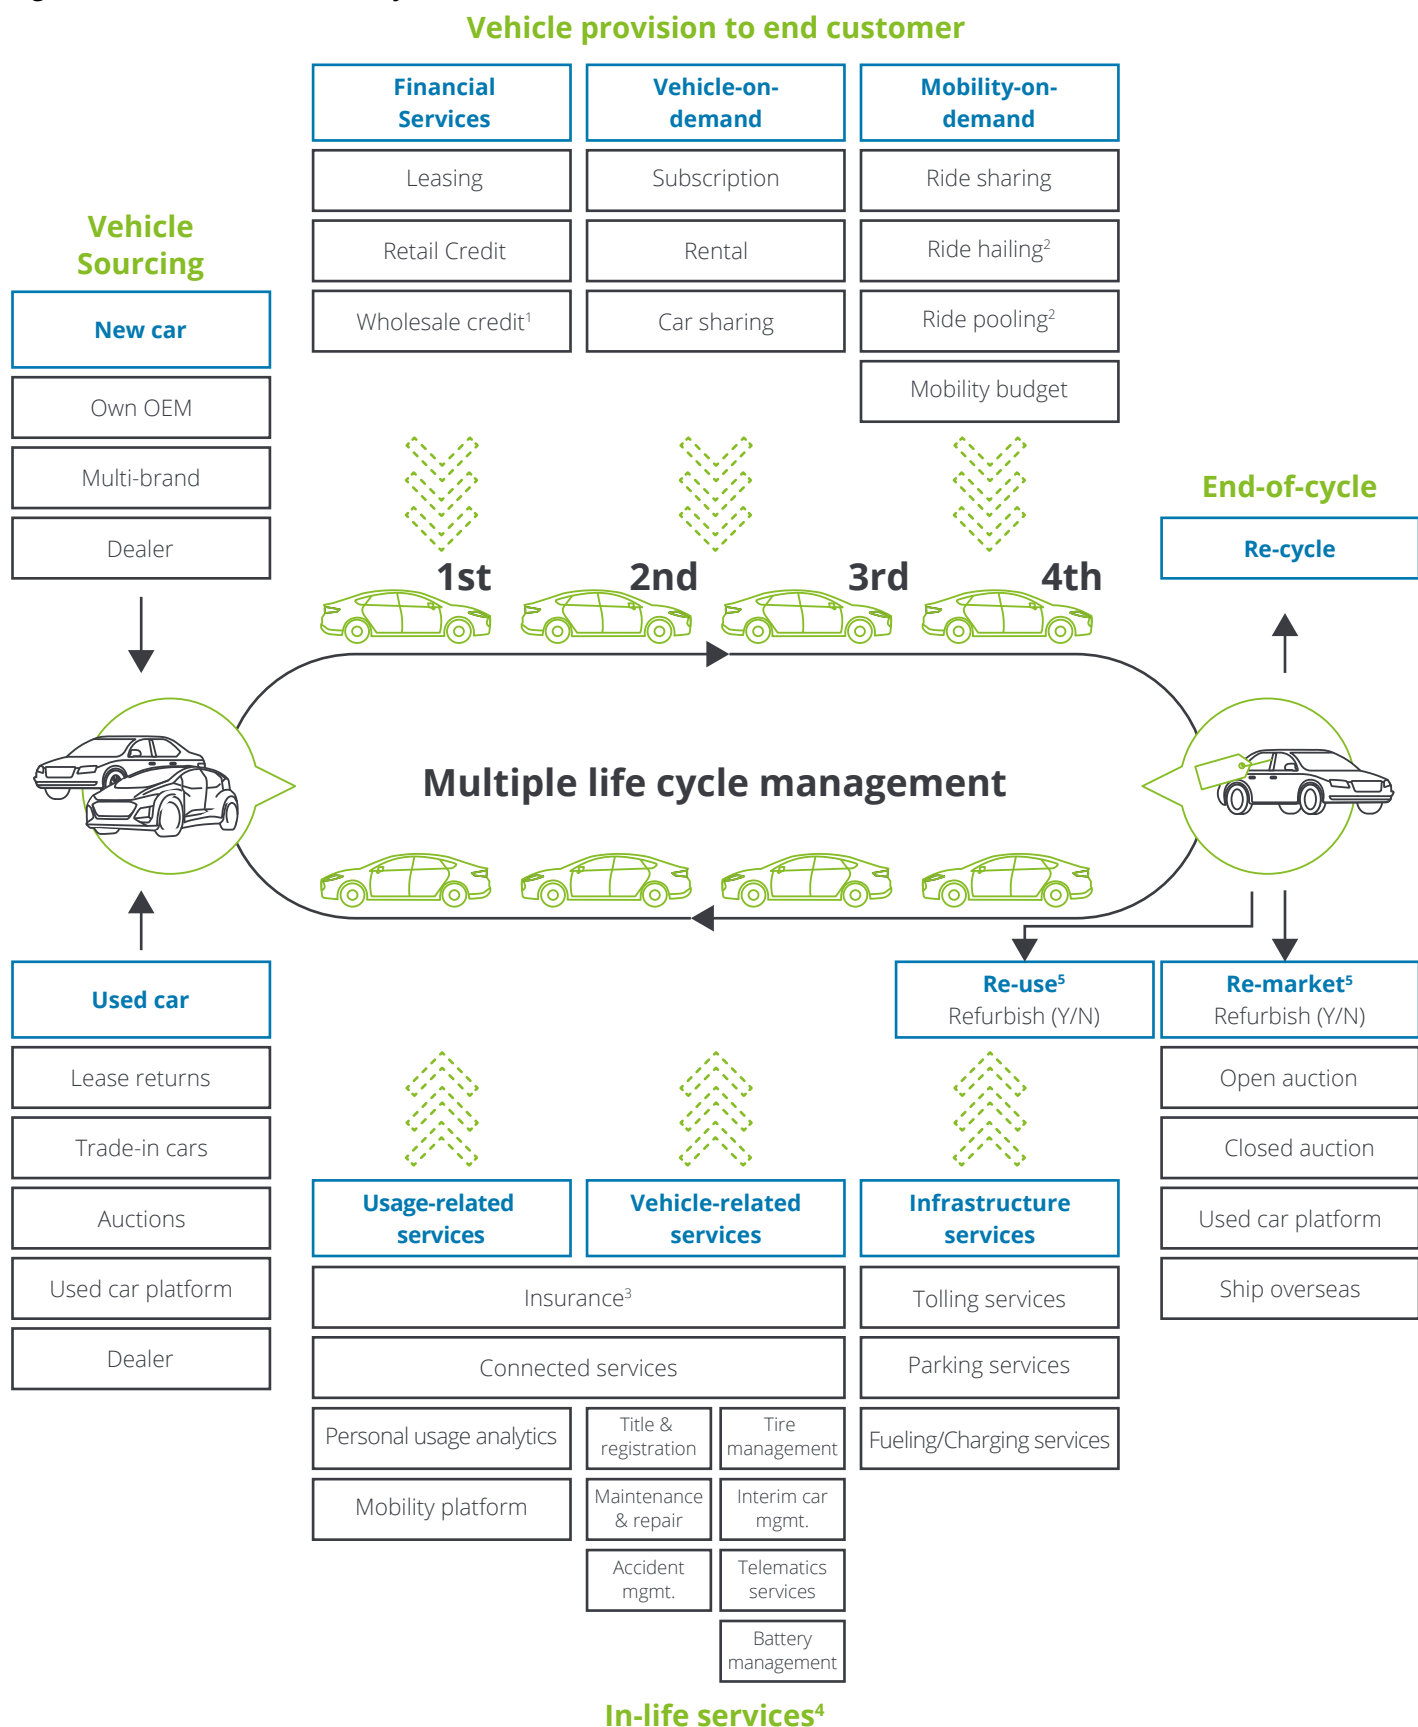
Vehicle provision to end customer

Financial Services
Leasing
Retail Credit
Wholesale credit$^1$

Vehicle-on-demand
Subscription
Rental
Car sharing

Mobility-on-demand
Ride sharing
Ride hailing$^2$
Ride pooling$^2$
Mobility budget

Vehicle Sourcing

New car
Own OEM
Multi-brand
Dealer

End-of-cycle

Re-cycle

1st 2nd 3rd 4th

Multiple life cycle management

Used car
Lease returns
Trade-in cars
Auctions
Used car platform
Dealer

Re-use$^5$
Refurbish (Y/N)

Re-market$^5$
Refurbish (Y/N)
Open auction
Closed auction
Used car platform
Ship overseas

Usage-related services
Vehicle-related services
Infrastructure services

Insurance$^3$
Connected services
Personal usage analytics
Mobility platform
Title & registration
Tire management
Maintenance & repair
Interim car mgmt.
Accident mgmt.
Telematics services
Battery management
Tolling services
Parking services
Fueling/Charging services

In-life services$^4$